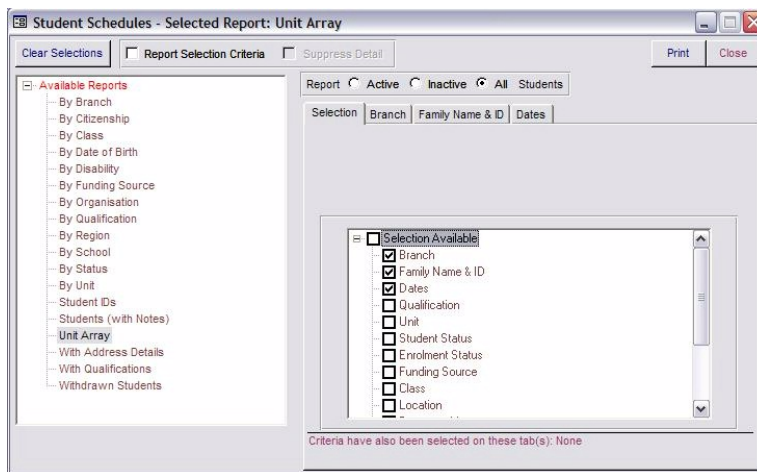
Student Schedules - Selected Report: Unit Array

Clear Selections
Report Selection Criteria
Suppress Detail
Print
Close

Available Reports
By Branch
By Citizenship
By Class
By Date of Birth
By Disability
By Funding Source
By Organisation
By Qualification
By Region
By School
By Status
By Unit
Student IDs
Students (with Notes)
Unit Array
With Address Details
With Qualifications
Withdrawn Students

Report Active Inactive All Students

Selection | Branch | Family Name & ID | Dates

Selection Available
Branch
Family Name & ID
Dates
Qualification
Unit
Student Status
Enrolment Status
Funding Source
Class
Location

Criteria have also been selected on these tab(s): None